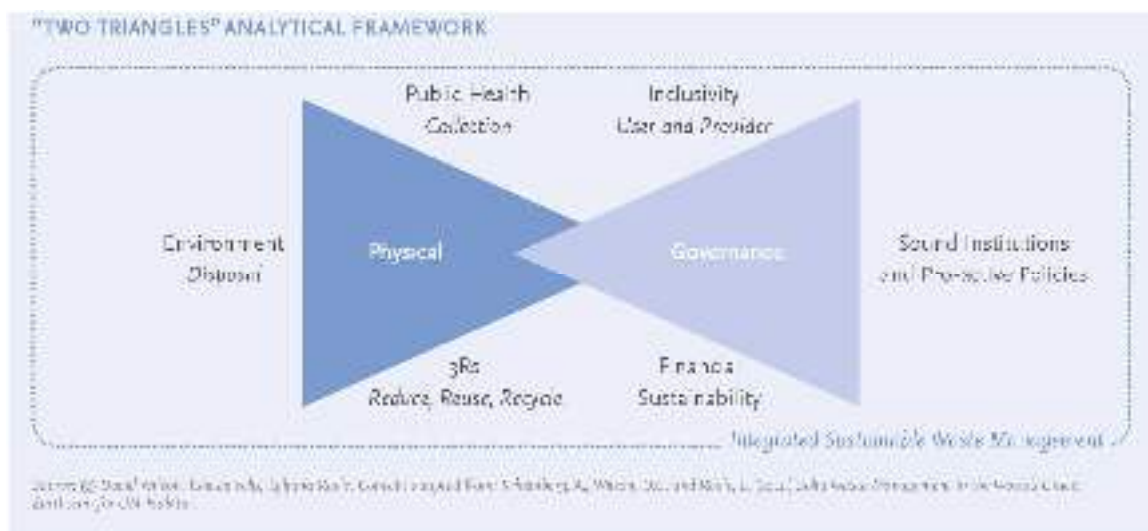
"TWO TRIANGLES" ANALYTICAL FRAMEWORK

Public Health
*Collection*

Inclusivity
*User and Provider*

Environment
*Disposal*

Physical

Governance

Sound Institutions
and Proactive Policies

3Rs
*Reduce, Reuse, Recycle*

Financial
Sustainability

Integrated Sustainable Waste Management

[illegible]